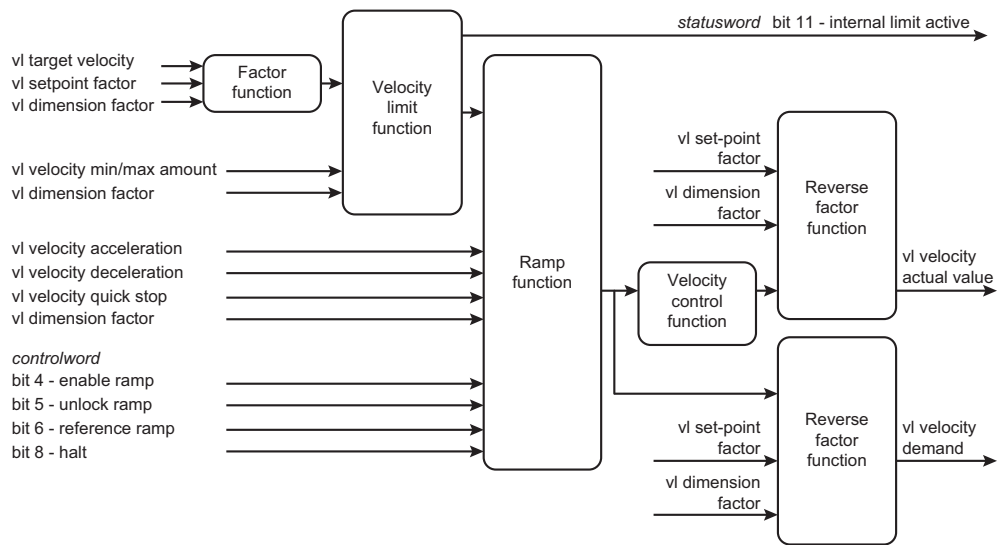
statusword bit 11 - internal limit active

vl target velocity
vl setpoint factor
vl dimension factor

Factor function

Velocity limit function

vl velocity min/max amount
vl dimension factor

vl velocity acceleration
vl velocity deceleration
vl velocity quick stop
vl dimension factor

controlword
bit 4 - enable ramp
bit 5 - unlock ramp
bit 6 - reference ramp
bit 8 - halt

Ramp function

vl set-point factor
vl dimension factor

Reverse factor function

vl velocity actual value

Velocity control function

vl set-point factor
vl dimension factor

Reverse factor function

vl velocity demand